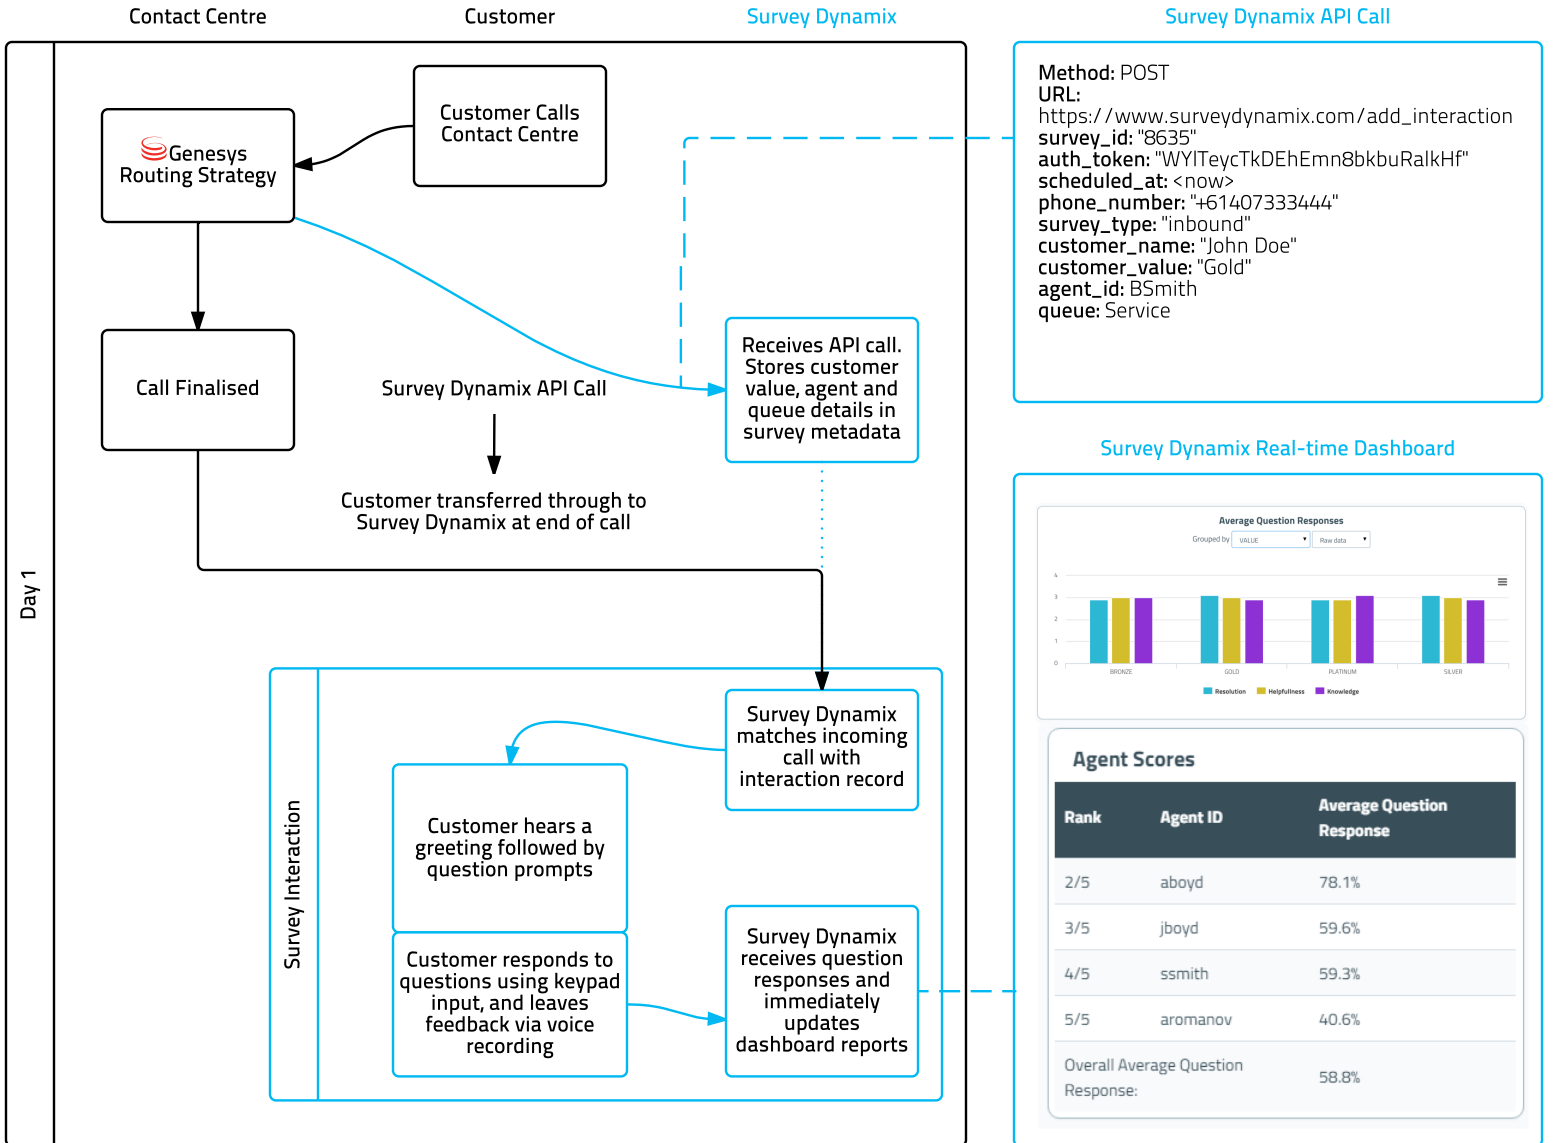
Contact Centre

Customer

Survey Dynamix

Survey Dynamix API Call

Day 1

Customer Calls Contact Centre

Genesys Routing Strategy

Call Finalised

Survey Dynamix API Call

Customer transferred through to Survey Dynamix at end of call

Receives API call. Stores customer value, agent and queue details in survey metadata

Method: POST
URL: https://www.surveydynamix.com/add_interaction
survey_id: "8635"
auth_token: "WYlTeycTkDEhEmn8bkbuRalkHf"
scheduled_at: <now>
phone_number: "+61407333444"
survey_type: "inbound"
customer_name: "John Doe"
customer_value: "Gold"
agent_id: BSmith
queue: Service

Survey Dynamix Real-time Dashboard

Average Question Responses

Grouped by VALUE Raw data

4
3
2
1
0

BRONZE GOLD PLATINUM SILVER

Resolution Helpfullness Knowledge

Survey Interaction

Survey Dynamix matches incoming call with interaction record

Customer hears a greeting followed by question prompts

Customer responds to questions using keypad input, and leaves feedback via voice recording

Survey Dynamix receives question responses and immediately updates dashboard reports

Agent Scores

| Rank | Agent ID | Average Question Response |
|---|---|---|
| 2/5 | aboyd | 78.1% |
| 3/5 | jboyd | 59.6% |
| 4/5 | ssmith | 59.3% |
| 5/5 | aromanov | 40.6% |
| Overall Average Question Response: | | 58.8% |